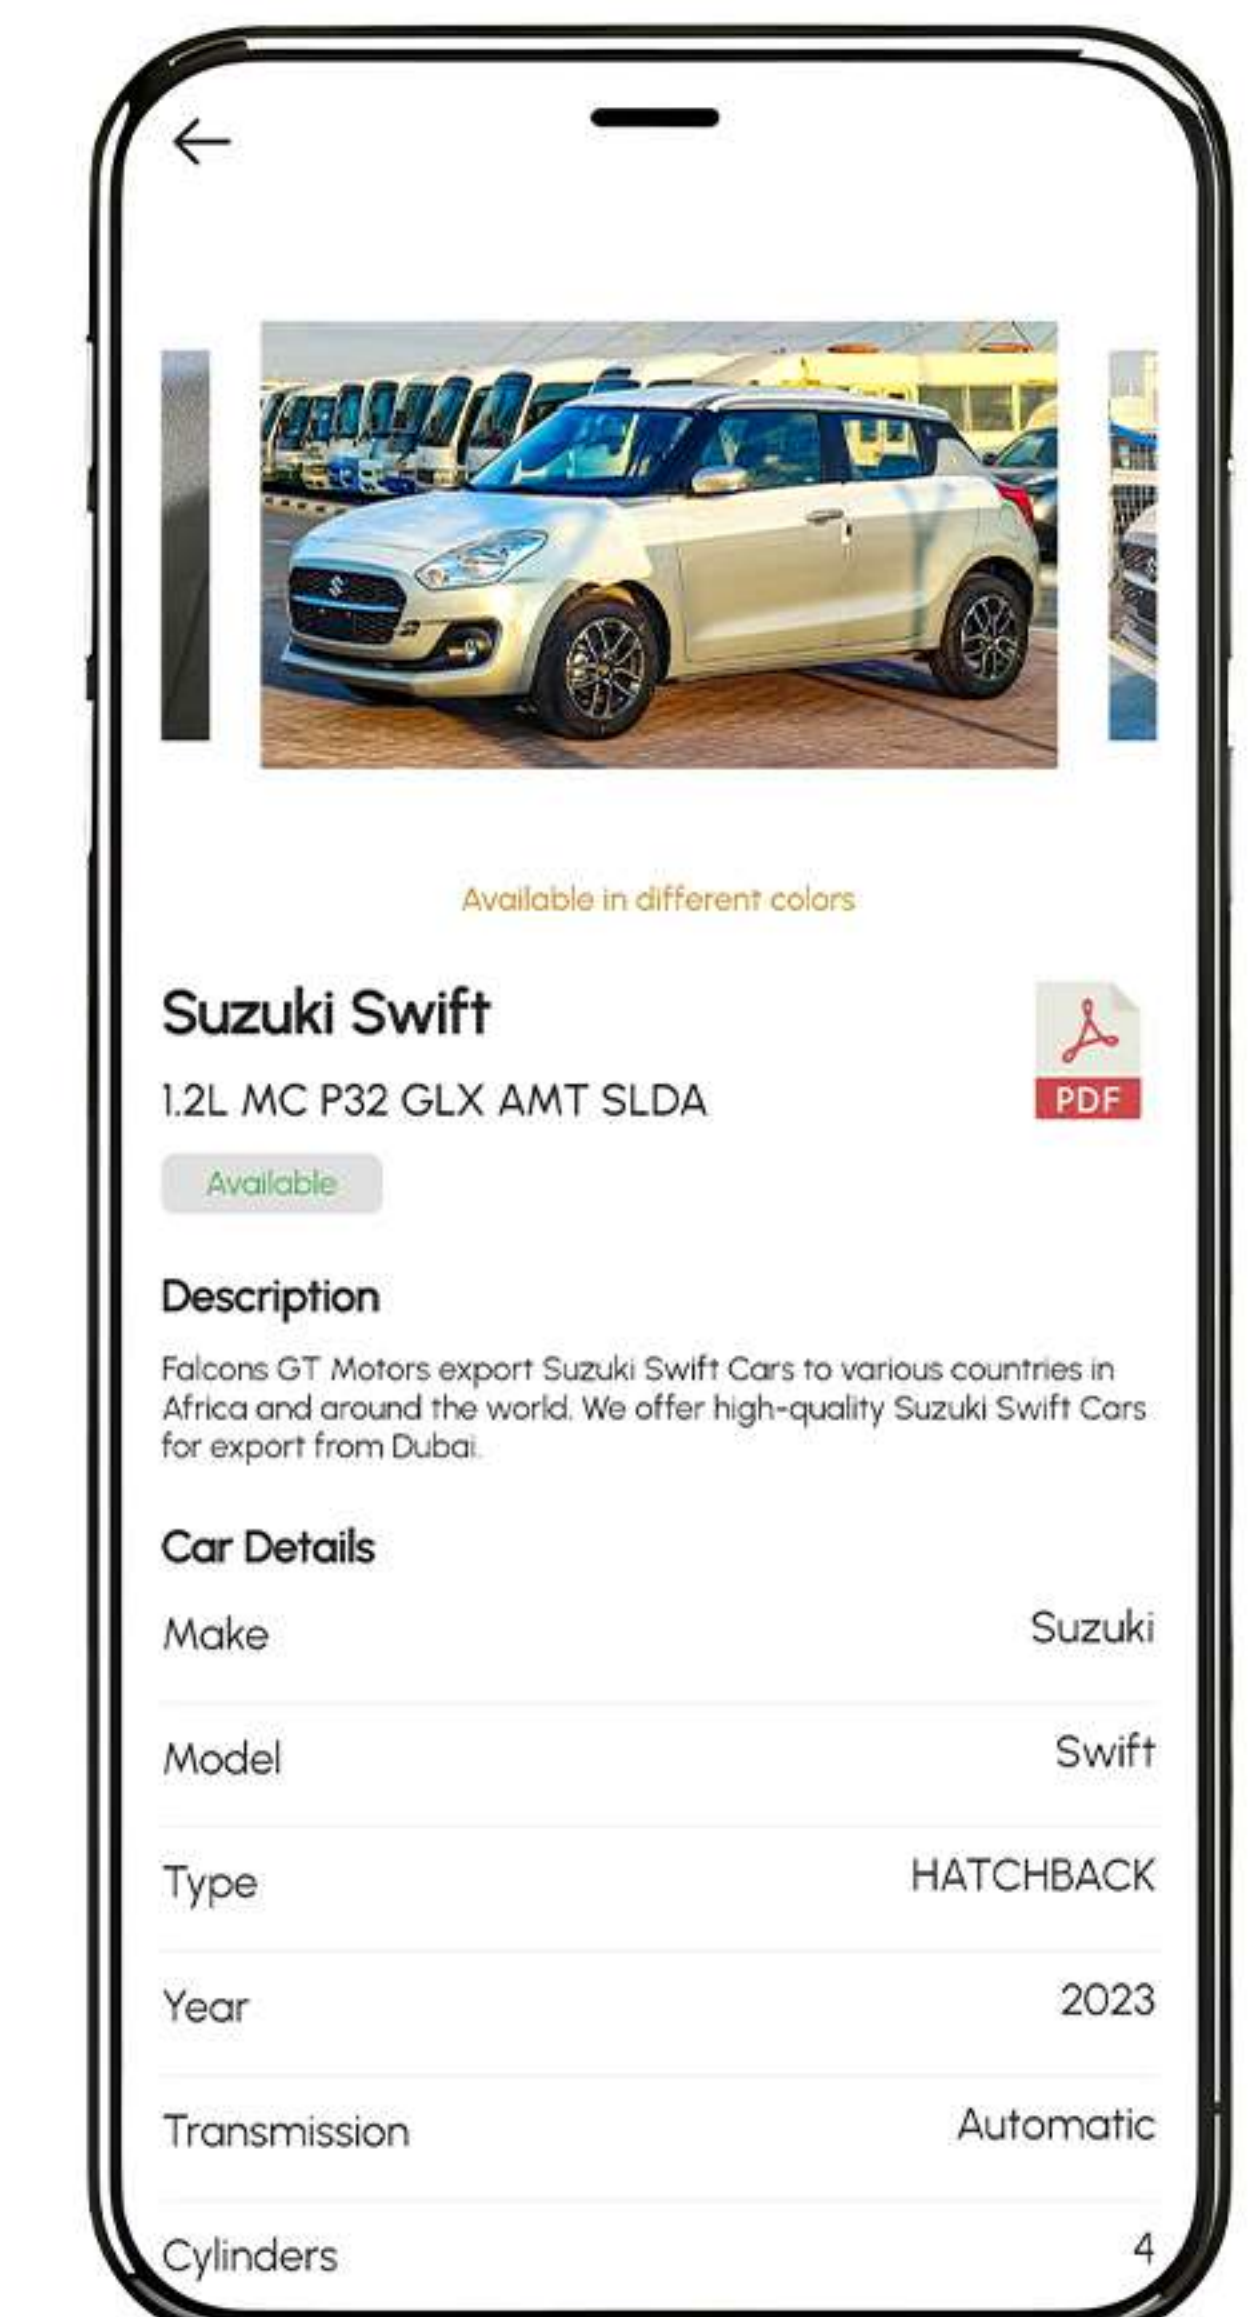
Available in different colors

Suzuki Swift

1.2L MC P32 GLX AMT SLDA

PDF

Available

Description

Falcons GT Motors export Suzuki Swift Cars to various countries in Africa and around the world. We offer high-quality Suzuki Swift Cars for export from Dubai.

Car Details

| Make | Suzuki |
|---|---|
| Model | Swift |
| Type | HATCHBACK |
| Year | 2023 |
| Transmission | Automatic |
| Cylinders | 4 |